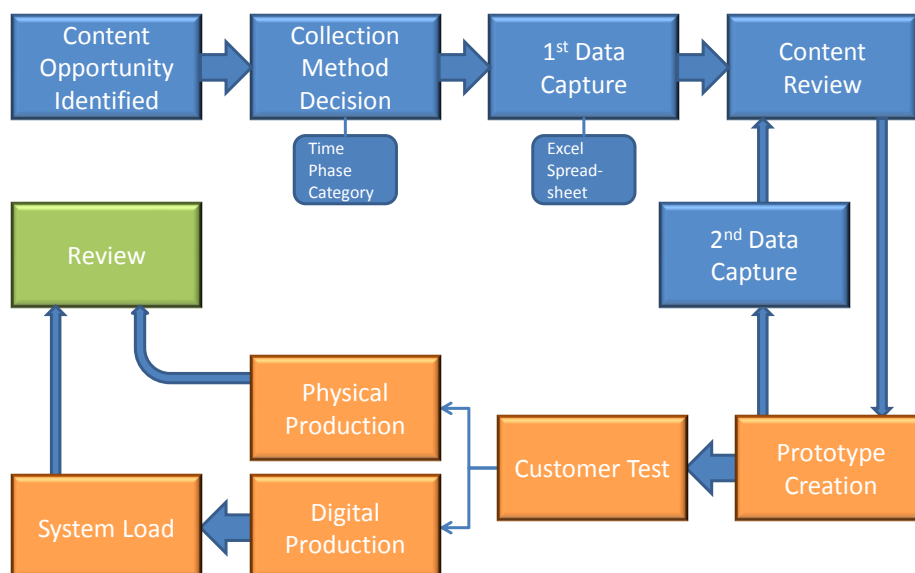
Content Opportunity Identified

Collection Method Decision

Time
Phase
Category

1$^{st}$ Data Capture

Excel Spreadsheet

Content Review

2$^{nd}$ Data Capture

Review

Physical Production

Customer Test

Prototype Creation

System Load

Digital Production